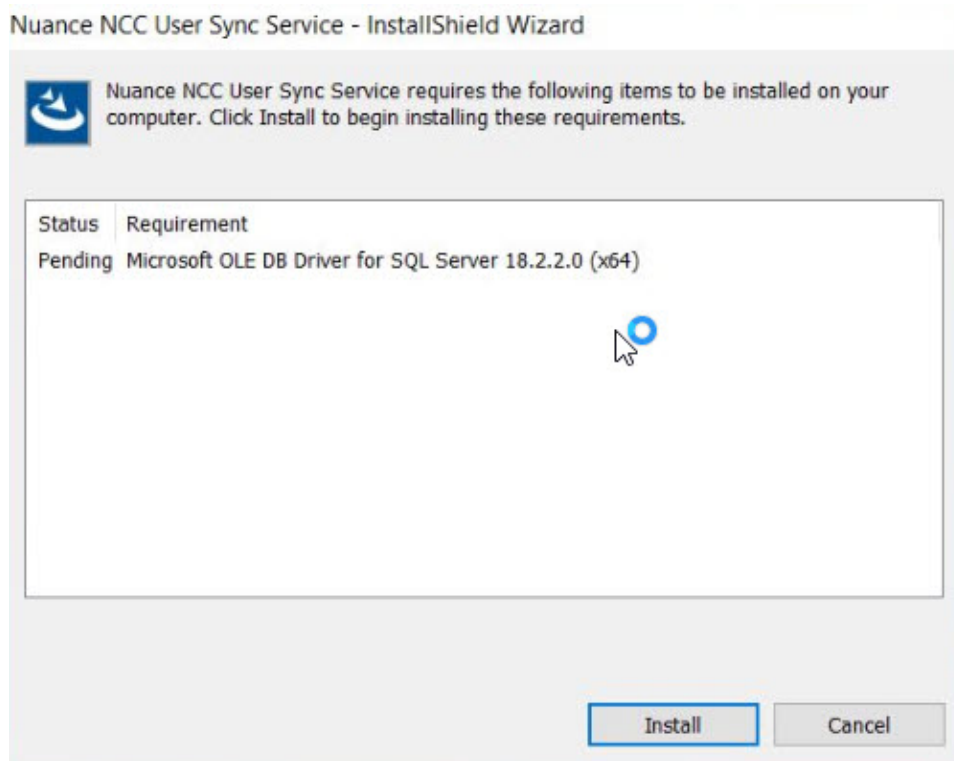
Nuance NCC User Sync Service - InstallShield Wizard

Nuance NCC User Sync Service requires the following items to be installed on your computer. Click Install to begin installing these requirements.

| Status | Requirement |
|---|---|
| Pending | Microsoft OLE DB Driver for SQL Server 18.2.2.0 (x64) |

Install

Cancel